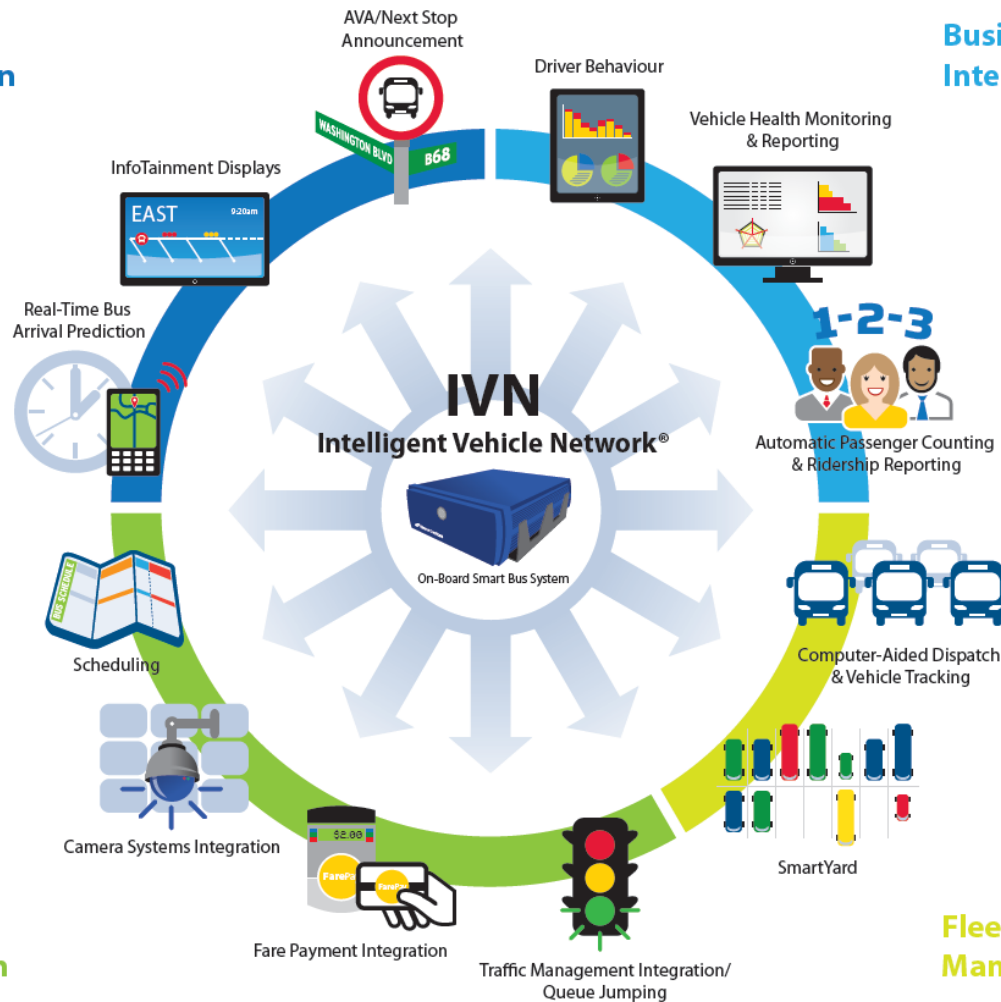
n

Busi
Inte

AVA/Next Stop Announcement

WASHINGTON BLVD

B68

Driver Behaviour

Vehicle Health Monitoring & Reporting

InfoTainment Displays

EAST

9:20am

Real-Time Bus Arrival Prediction

1-2-3

IVN

Intelligent Vehicle Network®

Automatic Passenger Counting & Ridership Reporting

On-Board Smart Bus System

BUS SCHEDULE

Scheduling

Computer-Aided Dispatch & Vehicle Tracking

Camera Systems Integration

$2.00

FarePa

FarePa

SmartYard

Fare Payment Integration

Traffic Management Integration/ Queue Jumping

n

Flee
Man